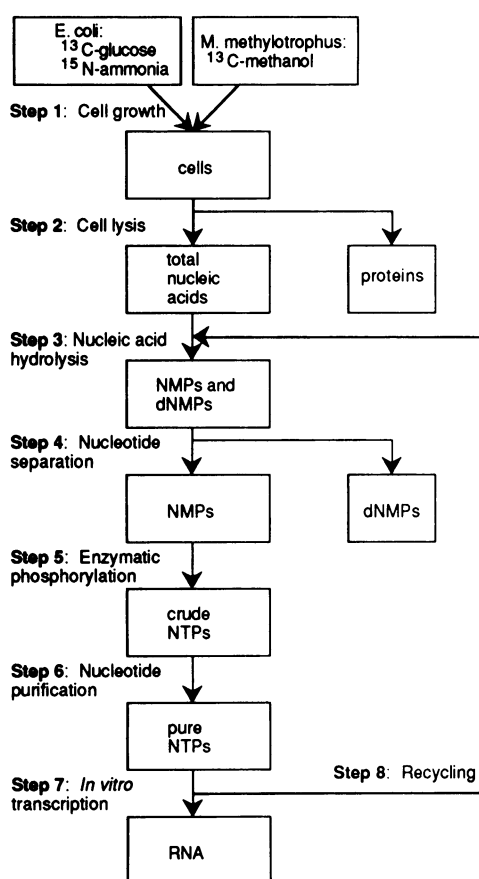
E. coli:
$^{13}$C-glucose
$^{15}$N-ammonia

M. methylotrophus:
$^{13}$C-methanol

Step 1: Cell growth

cells

Step 2: Cell lysis

total nucleic acids

proteins

Step 3: Nucleic acid hydrolysis

NMPs and dNMPs

Step 4: Nucleotide separation

NMPs

dNMPs

Step 5: Enzymatic phosphorylation

crude NTPs

Step 6: Nucleotide purification

pure NTPs

Step 7: *In vitro* transcription

Step 8: Recycling

RNA